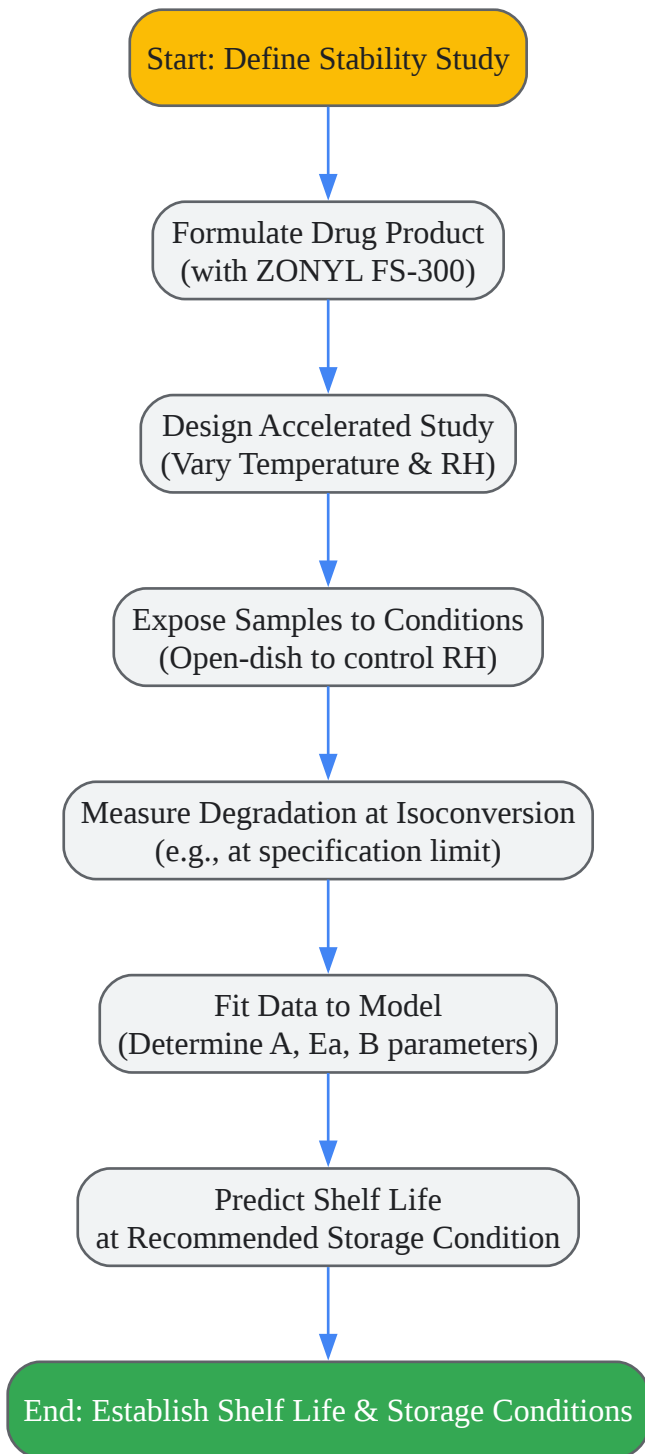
Start: Define Stability Study

Formulate Drug Product
(with ZONYL FS-300)

Design Accelerated Study
(Vary Temperature & RH)

Expose Samples to Conditions
(Open-dish to control RH)

Measure Degradation at Isoconversion
(e.g., at specification limit)

Fit Data to Model
(Determine A, Ea, B parameters)

Predict Shelf Life
at Recommended Storage Condition

End: Establish Shelf Life & Storage Conditions